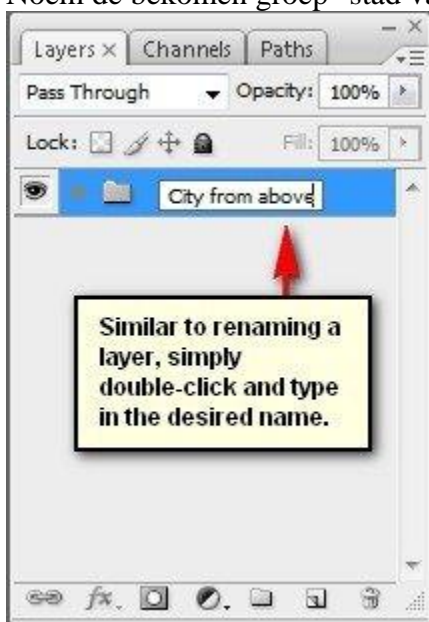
Noem de bekomen groep "stad va

Layers × Channels Paths

Pass Through

Opacity: 100%

Lock:

Fill: 100%

City from above

Similar to renaming a layer, simply double-click and type in the desired name.